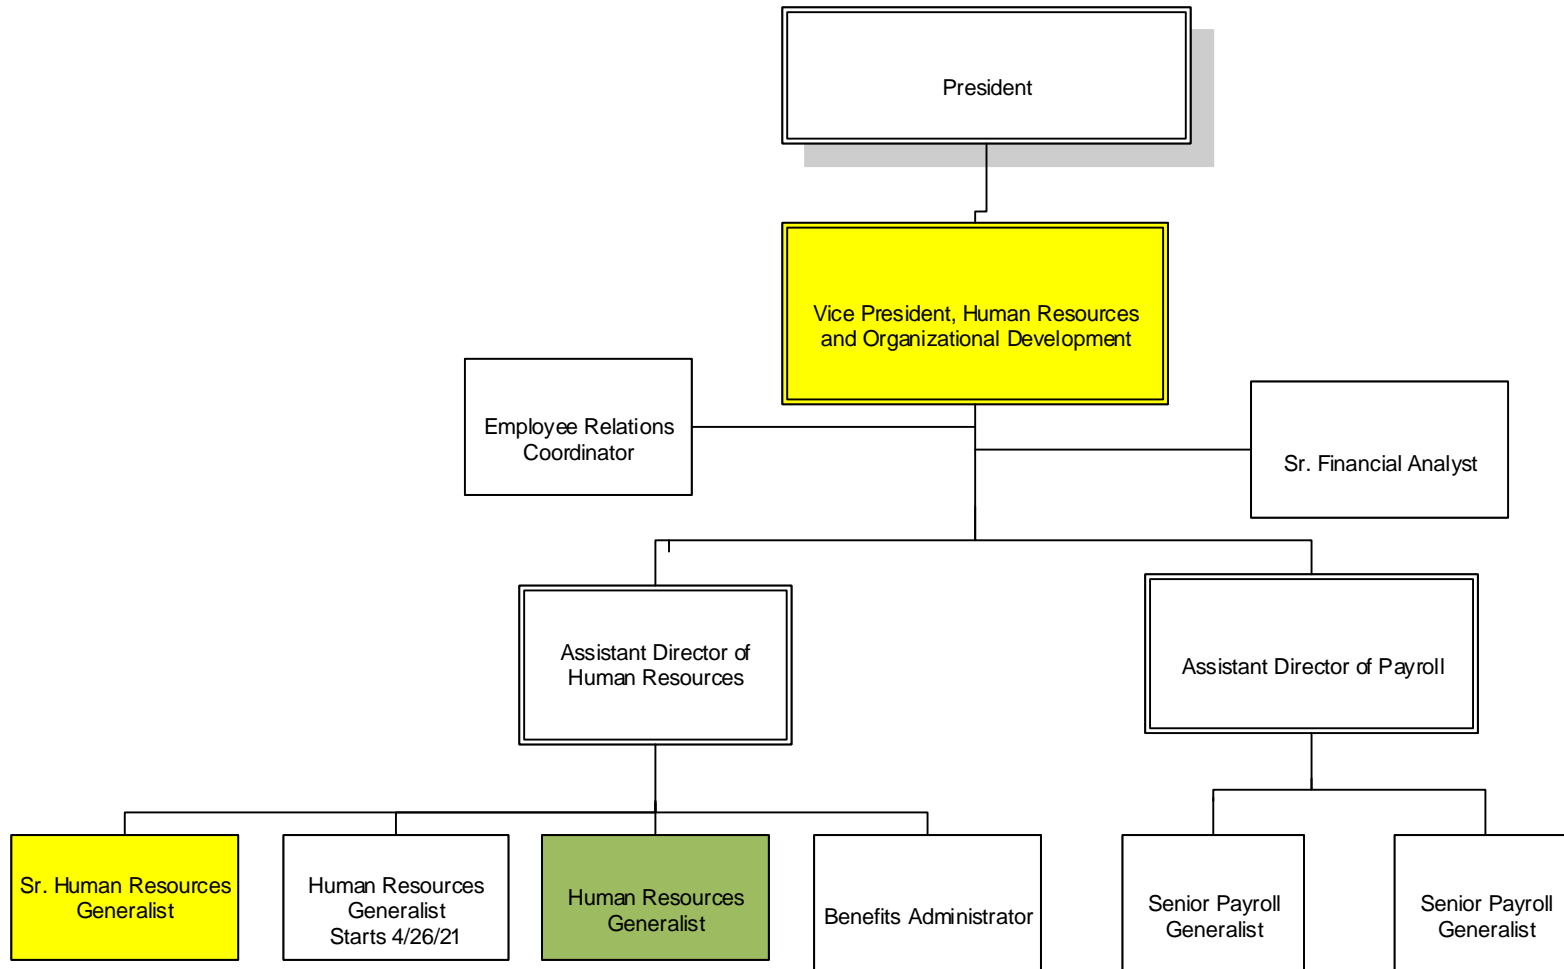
President

Vice President, Human Resources and Organizational Development

Employee Relations Coordinator

Sr. Financial Analyst

Assistant Director of Human Resources

Assistant Director of Payroll

Sr. Human Resources Generalist

Human Resources Generalist Starts 4/26/21

Human Resources Generalist

Benefits Administrator

Senior Payroll Generalist

Senior Payroll Generalist